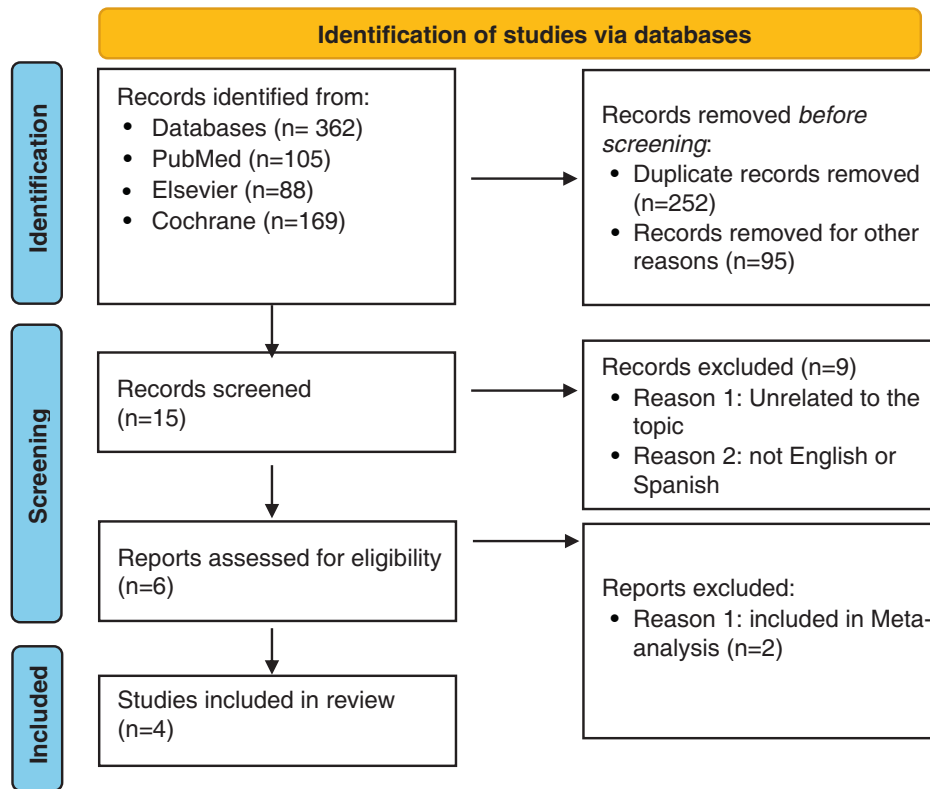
Identification of studies via databases

Identification

Records identified from:
- Databases (n= 362)
- PubMed (n=105)
- Elsevier (n=88)
- Cochrane (n=169)

Records removed *before screening*:
- Duplicate records removed (n=252)
- Records removed for other reasons (n=95)

Screening

Records screened (n=15)

Records excluded (n=9)
- Reason 1: Unrelated to the topic
- Reason 2: not English or Spanish

Reports assessed for eligibility (n=6)

Reports excluded:
- Reason 1: included in Meta-analysis (n=2)

Included

Studies included in review (n=4)